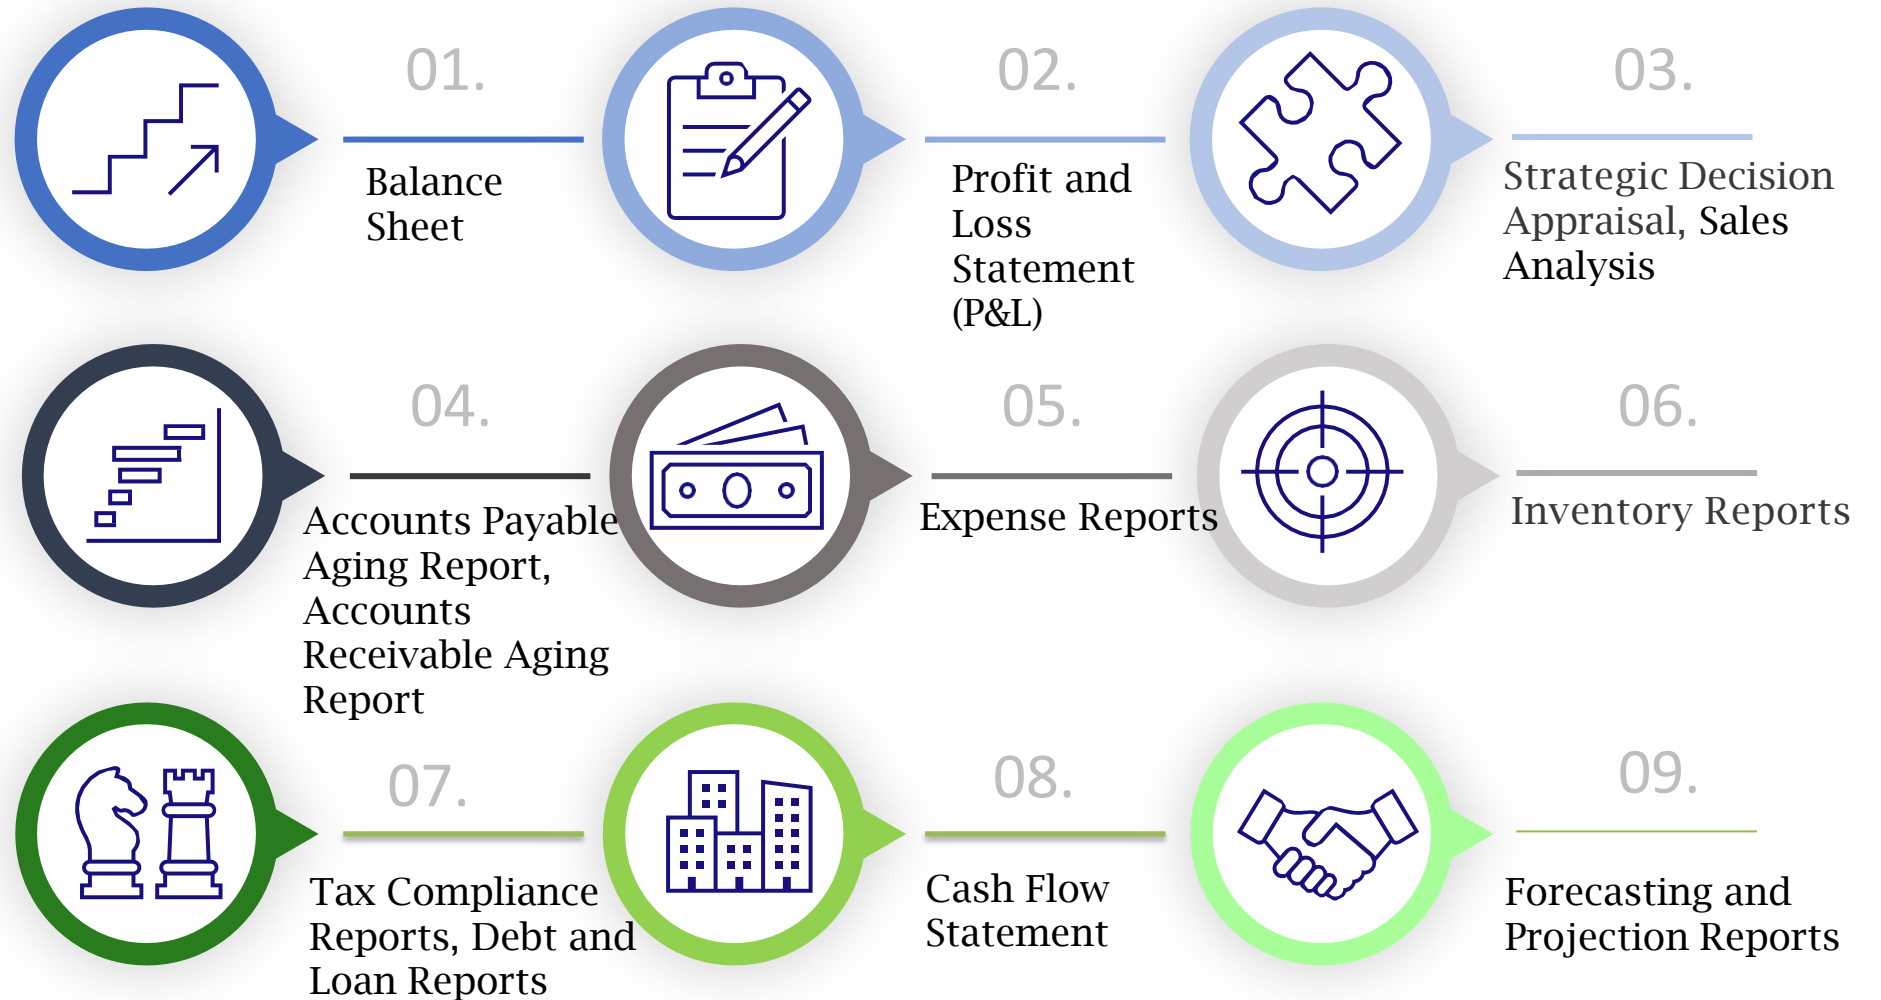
01.

Balance Sheet

02.

Profit and Loss Statement (P&L)

03.

Strategic Decision Appraisal, Sales Analysis

04.

Accounts Payable Aging Report, Accounts Receivable Aging Report

05.

Expense Reports

06.

Inventory Reports

07.

Tax Compliance Reports, Debt and Loan Reports

08.

Cash Flow Statement

09.

Forecasting and Projection Reports